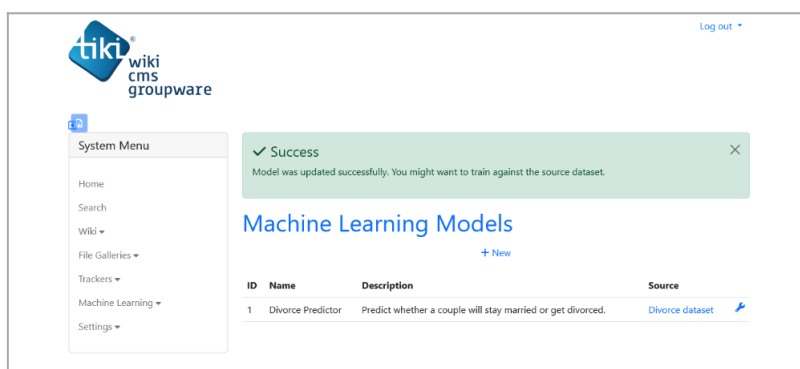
tiki® wiki cms groupware

Log out

System Menu

Home

Search

Wiki

File Galleries

Trackers

Machine Learning

Settings

Success

Model was updated successfully. You might want to train against the source dataset.

Machine Learning Models

+ New

| ID | Name | Description | Source |
|---|---|---|---|
| 1 | Divorce Predictor | Predict whether a couple will stay married or get divorced. | Divorce dataset |